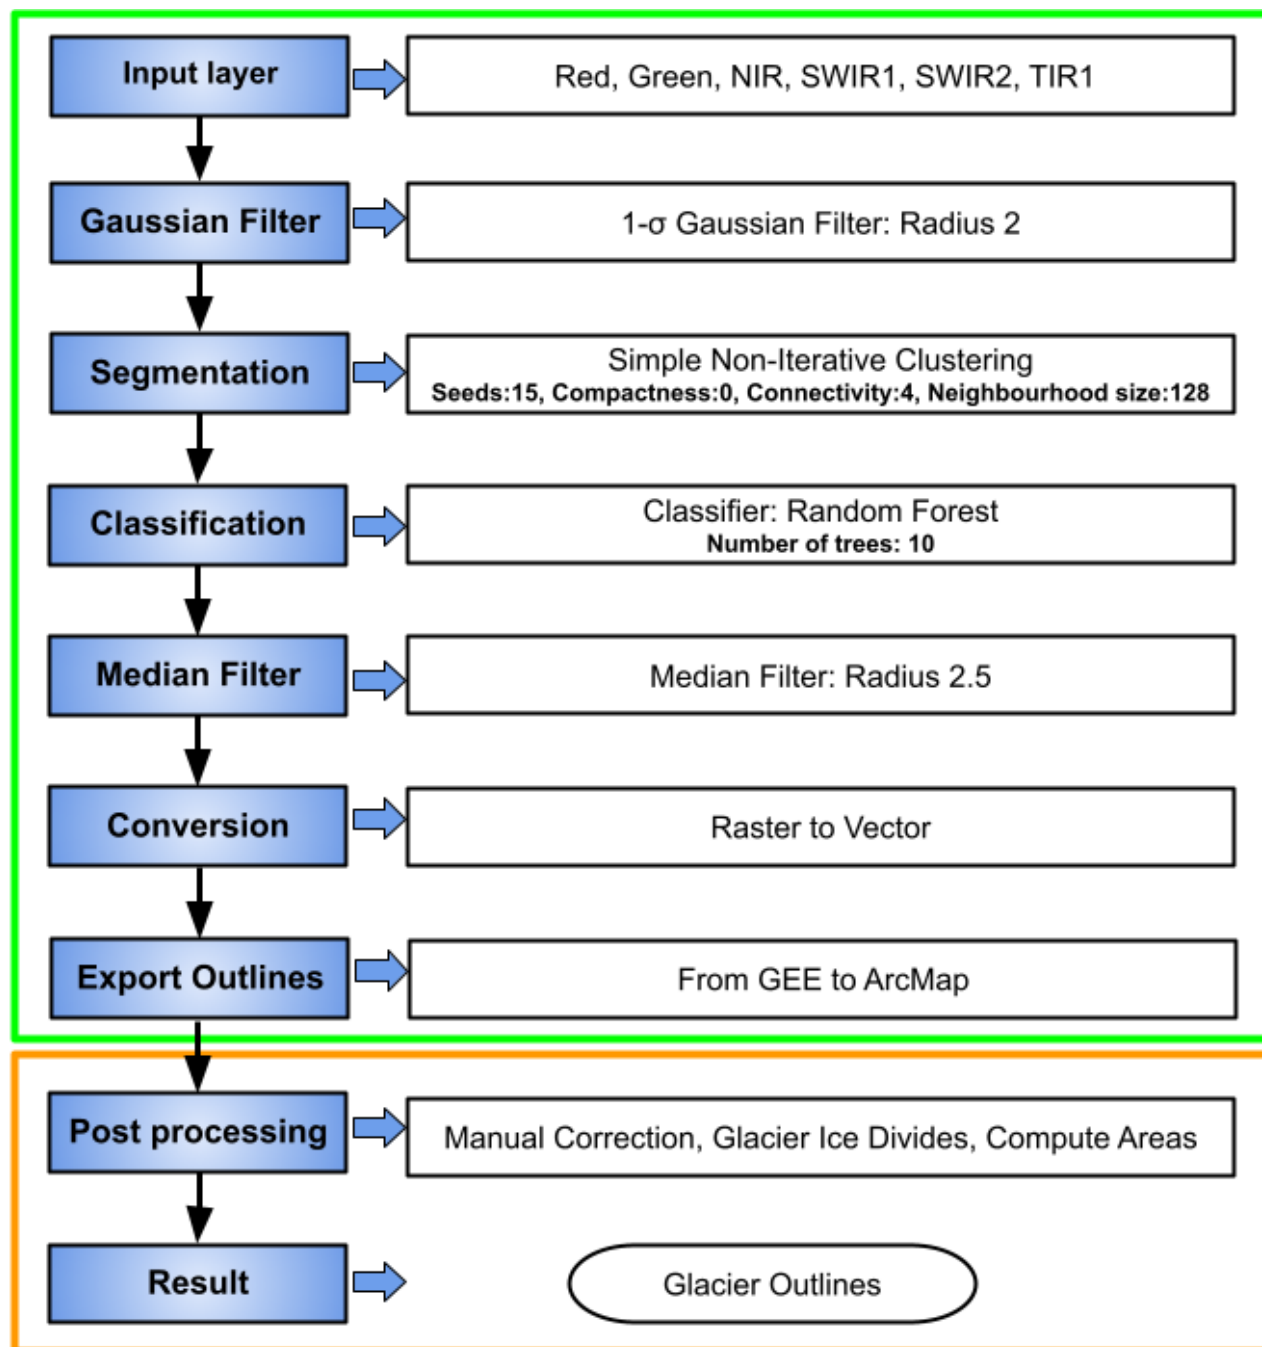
Input layer

Red, Green, NIR, SWIR1, SWIR2, TIR1

Gaussian Filter

1-σ Gaussian Filter: Radius 2

Segmentation

Simple Non-Iterative Clustering
Seeds:15, Compactness:0, Connectivity:4, Neighbourhood size:128

Classification

Classifier: Random Forest
Number of trees: 10

Median Filter

Median Filter: Radius 2.5

Conversion

Raster to Vector

Export Outlines

From GEE to ArcMap

Post processing

Manual Correction, Glacier Ice Divides, Compute Areas

Result

Glacier Outlines